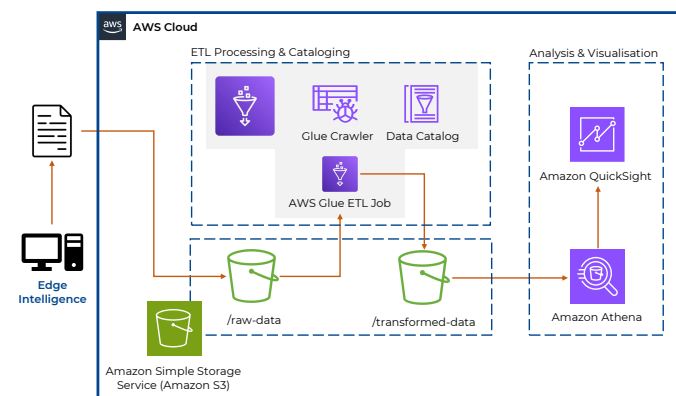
aws AWS Cloud

ETL Processing & Cataloging

Glue Crawler

Data Catalog

AWS Glue ETL Job

Analysis & Visualisation

Amazon QuickSight

Edge Intelligence

/raw-data

/transformed-data

Amazon Athena

Amazon Simple Storage Service (Amazon S3)